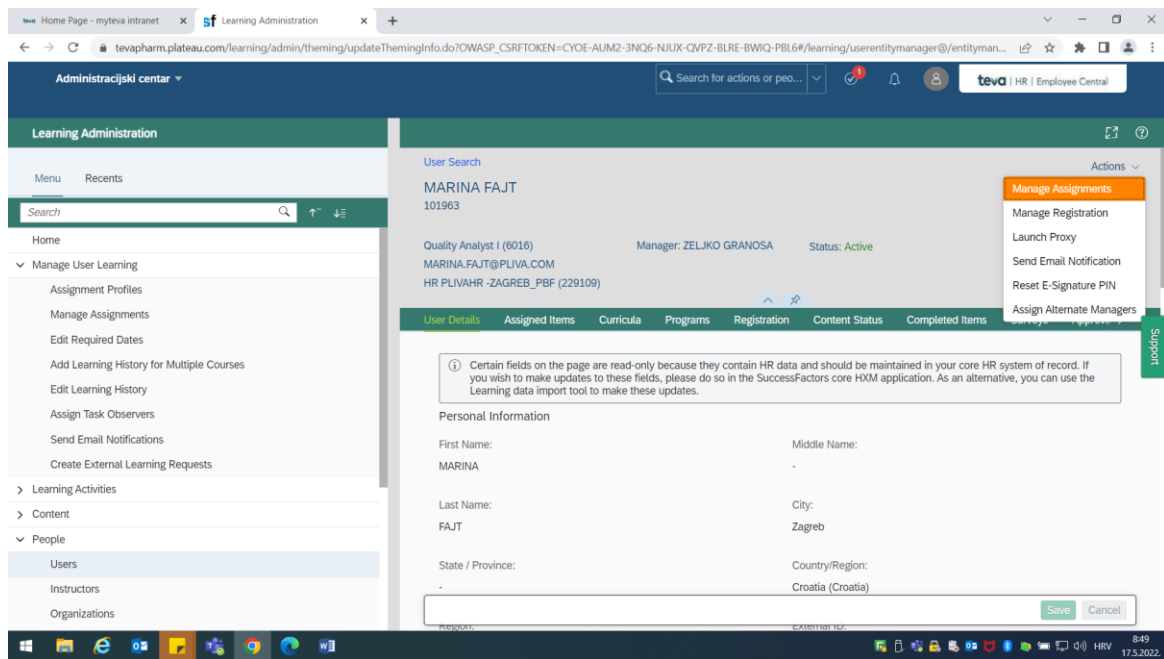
teva Home Page - myteva intranet ×
sf Learning Administration ×
+
tevapharm.plateau.com/learning/admin/theming/updateThemingInfo.do?OWASP_CSRFTOKEN=CYOE-AUM2-3NQ6-NJUX-QVPZ-BLRE-BWIQ-PBL6#/learning/userentitymanager@/entityman...

Administracijski centar ▾
Search for actions or peo...
1
teva | HR | Employee Central

Learning Administration

Menu Recents
Search
Home
Manage User Learning
Assignment Profiles
Manage Assignments
Edit Required Dates
Add Learning History for Multiple Courses
Edit Learning History
Assign Task Observers
Send Email Notifications
Create External Learning Requests
Learning Activities
Content
People
Users
Instructors
Organizations

User Search
MARINA FAJT
101963
Actions
Manage Assignments
Manage Registration
Launch Proxy
Send Email Notification
Reset E-Signature PIN
Assign Alternate Managers

Quality Analyst I (6016)
Manager: ZELJKO GRANOSA
Status: Active
MARINA.FAJT@PLIVA.COM
HR PLIVAHR -ZAGREB_PBF (229109)

User Details Assigned Items Curricula Programs Registration Content Status Completed Items Surveys Approvals

Support

Certain fields on the page are read-only because they contain HR data and should be maintained in your core HR system of record. If you wish to make updates to these fields, please do so in the SuccessFactors core HXM application. As an alternative, you can use the Learning data import tool to make these updates.

Personal Information
First Name:
MARINA
Middle Name:
-
Last Name:
FAJT
City:
Zagreb
State / Province:
-
Country/Region:
Croatia (Croatia)
Region:
External ID:
Save Cancel

HRV 8:49 17.5.2022.